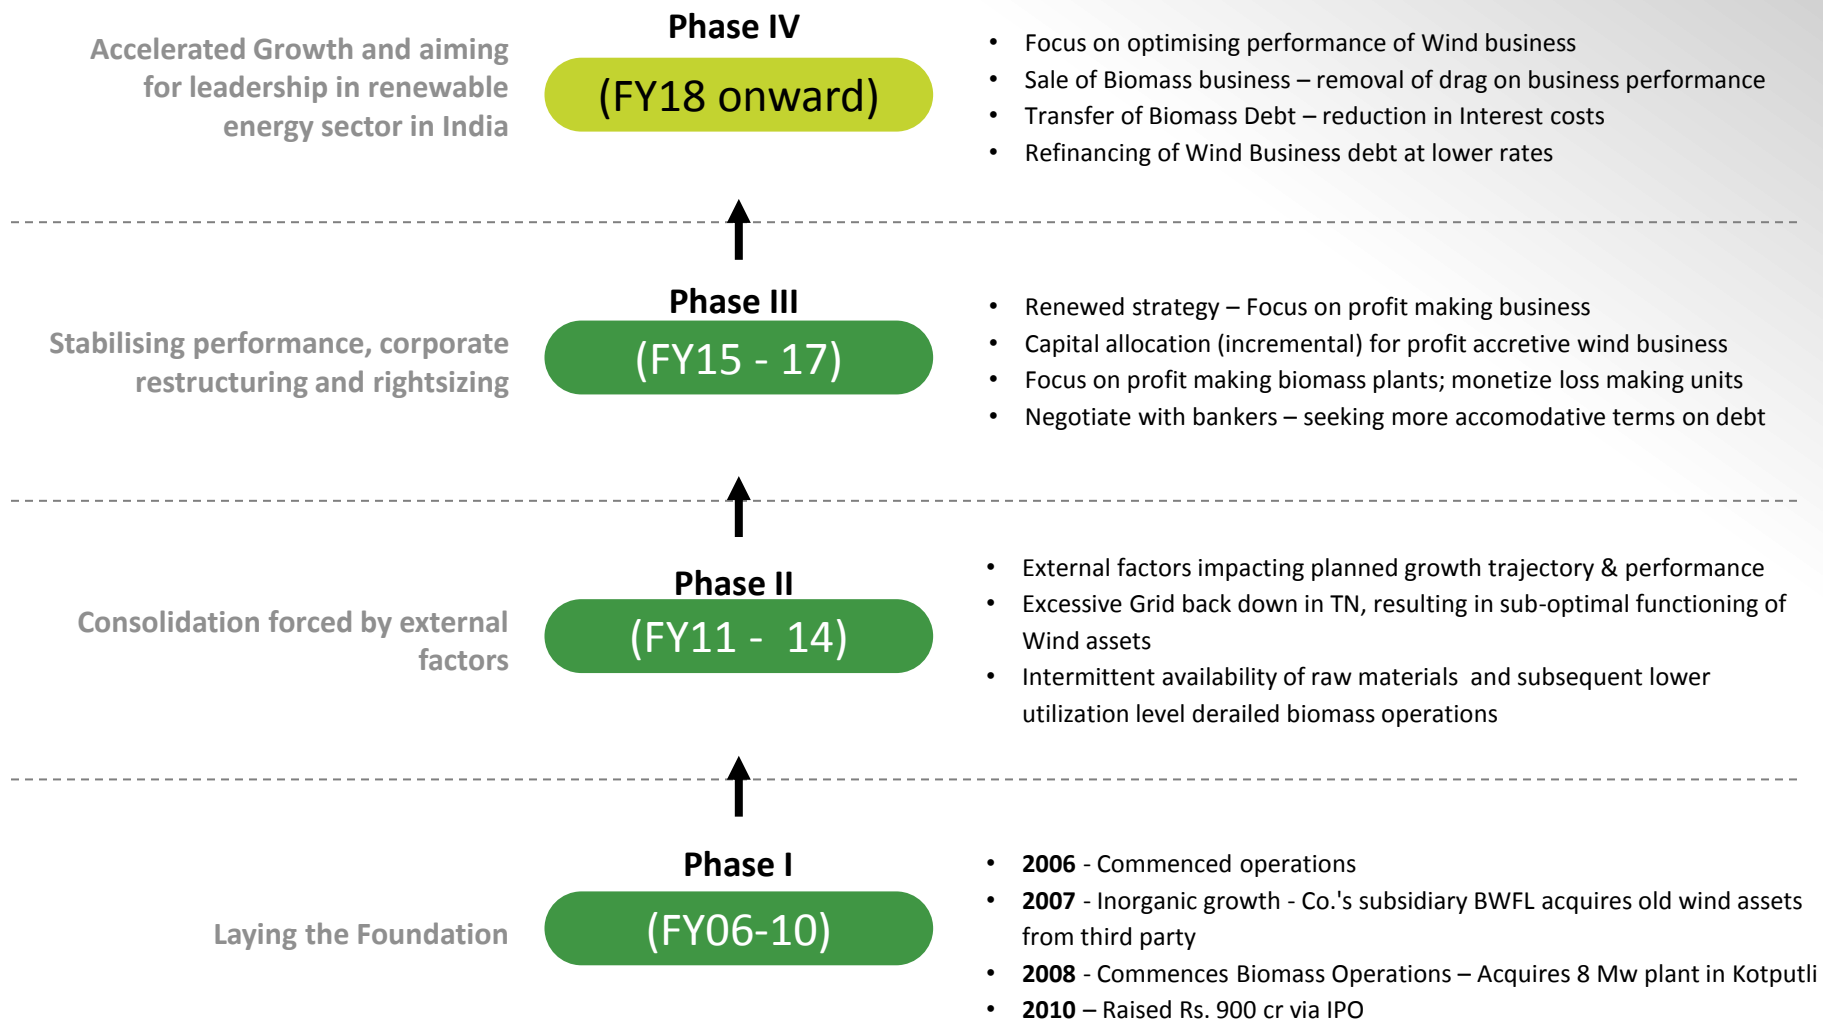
Accelerated Growth and aiming for leadership in renewable energy sector in India

Phase IV

(FY18 onward)

- Focus on optimising performance of Wind business
- Sale of Biomass business – removal of drag on business performance
- Transfer of Biomass Debt – reduction in Interest costs
- Refinancing of Wind Business debt at lower rates

Stabilising performance, corporate restructuring and rightsizing

Phase III

(FY15 - 17)

- Renewed strategy – Focus on profit making business
- Capital allocation (incremental) for profit accretive wind business
- Focus on profit making biomass plants; monetize loss making units
- Negotiate with bankers – seeking more accomodative terms on debt

Consolidation forced by external factors

Phase II

(FY11 - 14)

- External factors impacting planned growth trajectory & performance
- Excessive Grid back down in TN, resulting in sub-optimal functioning of Wind assets
- Intermittent availability of raw materials and subsequent lower utilization level derailed biomass operations

Laying the Foundation

Phase I

(FY06-10)

- **2006** - Commenced operations
- **2007** - Inorganic growth - Co.'s subsidiary BWFL acquires old wind assets from third party
- **2008** - Commences Biomass Operations – Acquires 8 Mw plant in Kotputli
- **2010** – Raised Rs. 900 cr via IPO